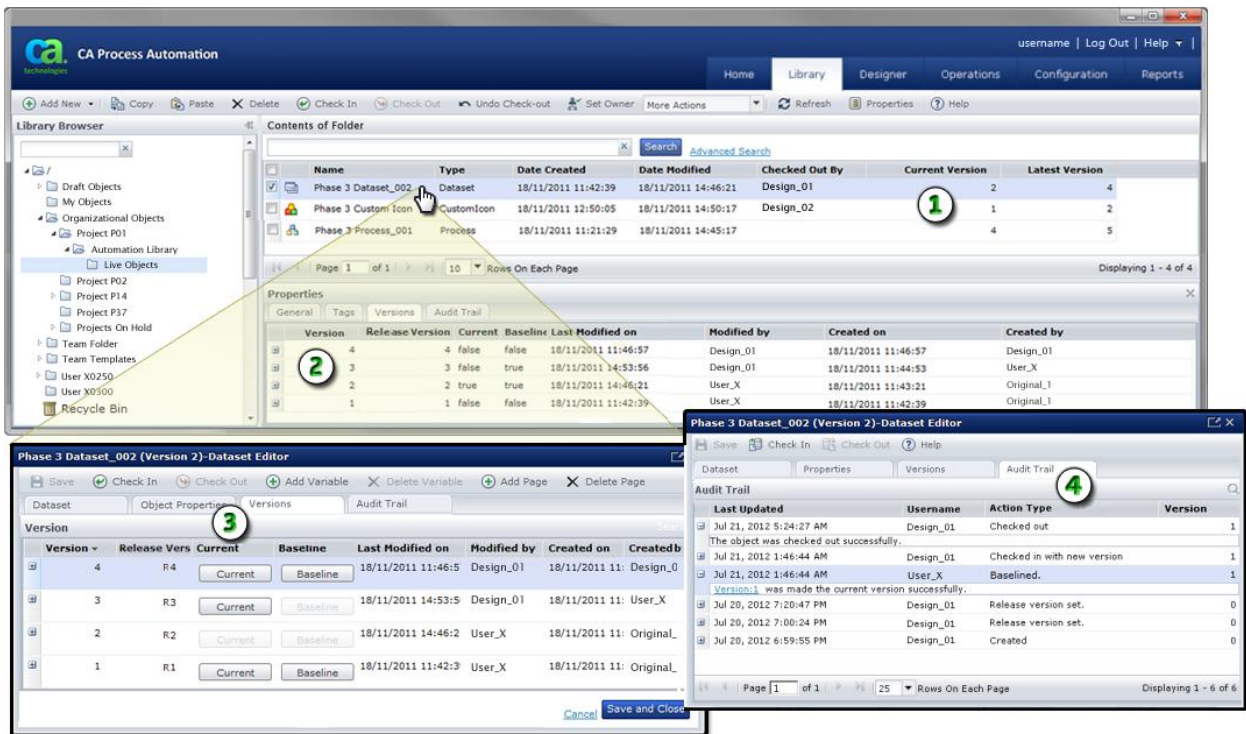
ca technologies CA Process Automation

username | Log Out | Help

Home Library Designer Operations Configuration Reports

Add New Copy Paste Delete Check In Check Out Undo Check-out Set Owner More Actions Refresh Properties Help

Library Browser

/
Draft Objects
My Objects
Organizational Objects
Project P01
Automation Library
Live Objects
Project P02
Project P14
Project P37
Projects On Hold
Team Folder
Team Templates
User X0250
User X0300
Recycle Bin

Contents of Folder

Search Advanced Search

| | Name | Type | Date Created | Date Modified | Checked Out By | Current Version | Latest Version |
|---|---|---|---|---|---|---|---|
| ☑ | Phase 3 Dataset_002 | Dataset | 18/11/2011 11:42:39 | 18/11/2011 14:46:21 | Design_01 | 2 | 4 |
| ☐ | Phase 3 Custom Icon | CustomIcon | 18/11/2011 12:50:05 | 18/11/2011 14:50:17 | Design_02 | 1 | 2 |
| ☐ | Phase 3 Process_001 | Process | 18/11/2011 11:21:29 | 18/11/2011 14:45:17 | | 4 | 5 |

1

Page 1 of 1 10 Rows On Each Page Displaying 1 - 4 of 4

Properties

General Tags Versions Audit Trail

| Version | Release Version | Current | Baseline | Last Modified on | Modified by | Created on | Created by |
|---|---|---|---|---|---|---|---|
| 4 | 4 | false | false | 18/11/2011 11:46:57 | Design_01 | 18/11/2011 11:46:57 | Design_01 |
| 3 | 3 | false | true | 18/11/2011 14:53:56 | Design_01 | 18/11/2011 11:44:53 | User_X |
| 2 | 2 | true | true | 18/11/2011 14:46:21 | User_X | 18/11/2011 11:43:21 | Original_1 |
| 1 | 1 | false | false | 18/11/2011 11:42:39 | User_X | 18/11/2011 11:42:39 | Original_1 |

2

Phase 3 Dataset_002 (Version 2)-Dataset Editor

Save Check In Check Out Add Variable Delete Variable Add Page Delete Page

Dataset Object Properties Versions Audit Trail

3

Version

| Version | Release Vers | Current | Baseline | Last Modified on | Modified by | Created on | Createdb |
|---|---|---|---|---|---|---|---|
| 4 | R4 | Current | Baseline | 18/11/2011 11:46:5 | Design_01 | 18/11/2011 11: | Design_0 |
| 3 | R3 | Current | Baseline | 18/11/2011 14:53:5 | Design_01 | 18/11/2011 11: | User_X |
| 2 | R2 | Current | Baseline | 18/11/2011 14:46:2 | User_X | 18/11/2011 11: | Original_ |
| 1 | R1 | Current | Baseline | 18/11/2011 11:42:3 | User_X | 18/11/2011 11: | Original_ |

Cancel Save and Close

Phase 3 Dataset_002 (Version 2)-Dataset Editor

Save Check In Check Out Help

Dataset Properties Versions Audit Trail

4

Audit Trail

| Last Updated | Username | Action Type | Version |
|---|---|---|---|
| Jul 21, 2012 5:24:27 AM | Design_01 | Checked out | 1 |
| The object was checked out successfully. | | | |
| Jul 21, 2012 1:46:44 AM | Design_01 | Checked in with new version | 1 |
| Jul 21, 2012 1:46:44 AM | User_X | Baselined. | 1 |
| Version:1 was made the current version successfully. | | | |
| Jul 20, 2012 7:20:47 PM | Design_01 | Release version set. | 0 |
| Jul 20, 2012 7:00:24 PM | Design_01 | Release version set. | 0 |
| Jul 20, 2012 6:59:55 PM | Design_01 | Created | 0 |

Page 1 of 1 25 Rows On Each Page Displaying 1 - 6 of 6